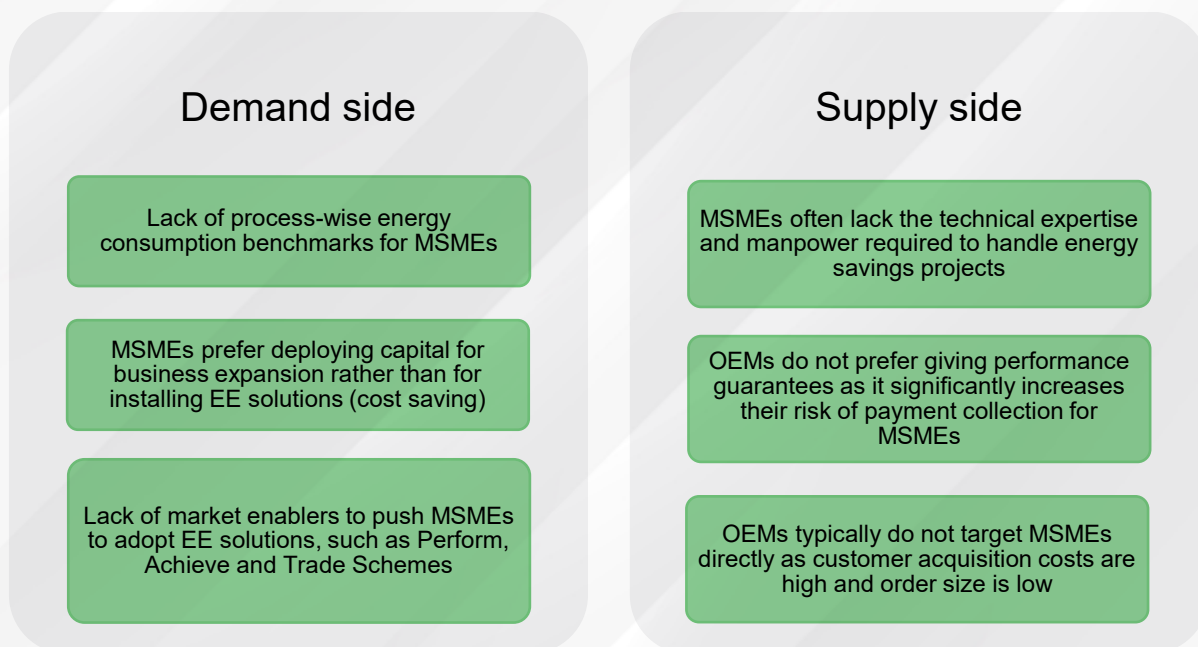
Demand side

Lack of process-wise energy consumption benchmarks for MSMEs

MSMEs prefer deploying capital for business expansion rather than for installing EE solutions (cost saving)

Lack of market enablers to push MSMEs to adopt EE solutions, such as Perform, Achieve and Trade Schemes

Supply side

MSMEs often lack the technical expertise and manpower required to handle energy savings projects

OEMs do not prefer giving performance guarantees as it significantly increases their risk of payment collection for MSMEs

OEMs typically do not target MSMEs directly as customer acquisition costs are high and order size is low